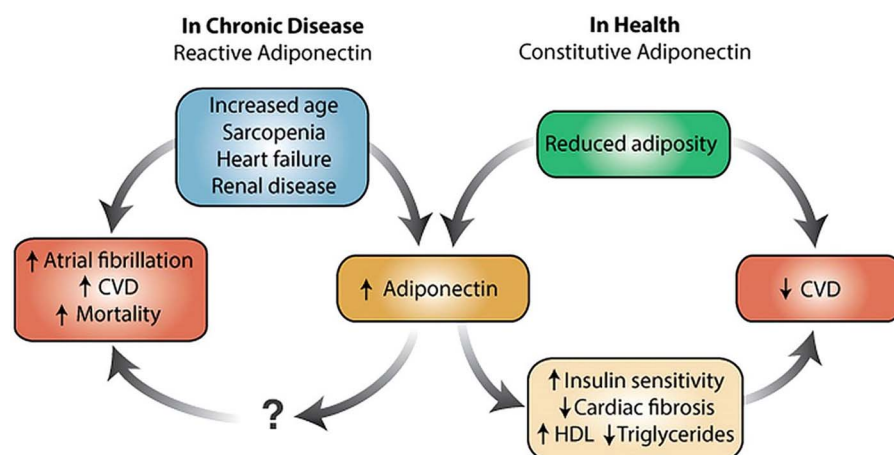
In Chronic Disease
Reactive Adiponectin

In Health
Constitutive Adiponectin

Increased age
Sarcopenia
Heart failure
Renal disease

Reduced adiposity

↑ Atrial fibrillation
↑ CVD
↑ Mortality

↑ Adiponectin

↓ CVD

?

↑ Insulin sensitivity
↓ Cardiac fibrosis
↑ HDL ↓ Triglycerides